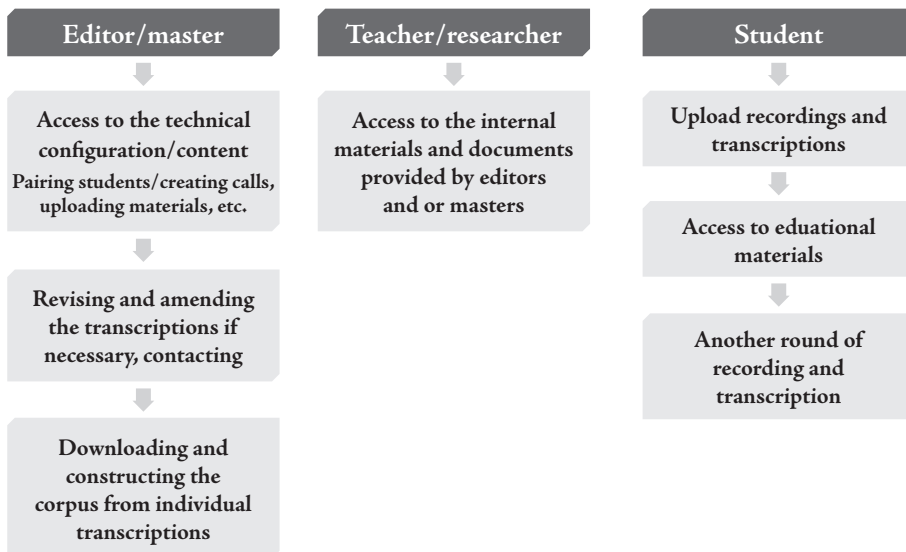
Editor/master

Access to the technical configuration/content
Pairing students/creating calls, uploading materials, etc.

Revising and amending the transcriptions if necessary, contacting

Downloading and constructing the corpus from individual transcriptions

Teacher/researcher

Access to the internal materials and documents provided by editors and or masters

Student

Upload recordings and transcriptions

Access to eduational materials

Another round of recording and transcription